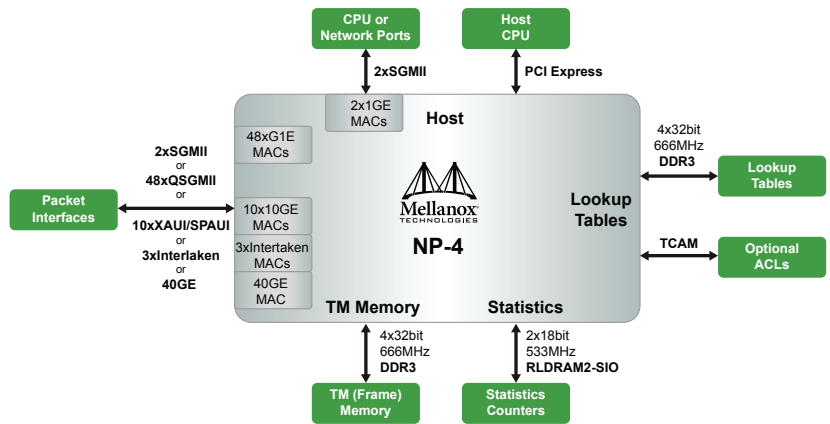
CPU or Network Ports

Host CPU

2xSGMII

PCI Express

2x1GE MACs

Host

48xG1E MACs

4x32bit 666MHz DDR3

Lookup Tables

2xSGMII or 48xQSGMII or

Packet Interfaces

10x10GE MACs

Mellanox TECHNOLOGIES

Lookup Tables

10xXAUI/SPAUI or 3xInterlaken or 40GE

3xIntertaken MACs

NP-4

TCAM

Optional ACLs

40GE MAC

TM Memory

Statistics

4x32bit 666MHz DDR3

2x18bit 533MHz RLDRAM2-SIO

TM (Frame) Memory

Statistics Counters